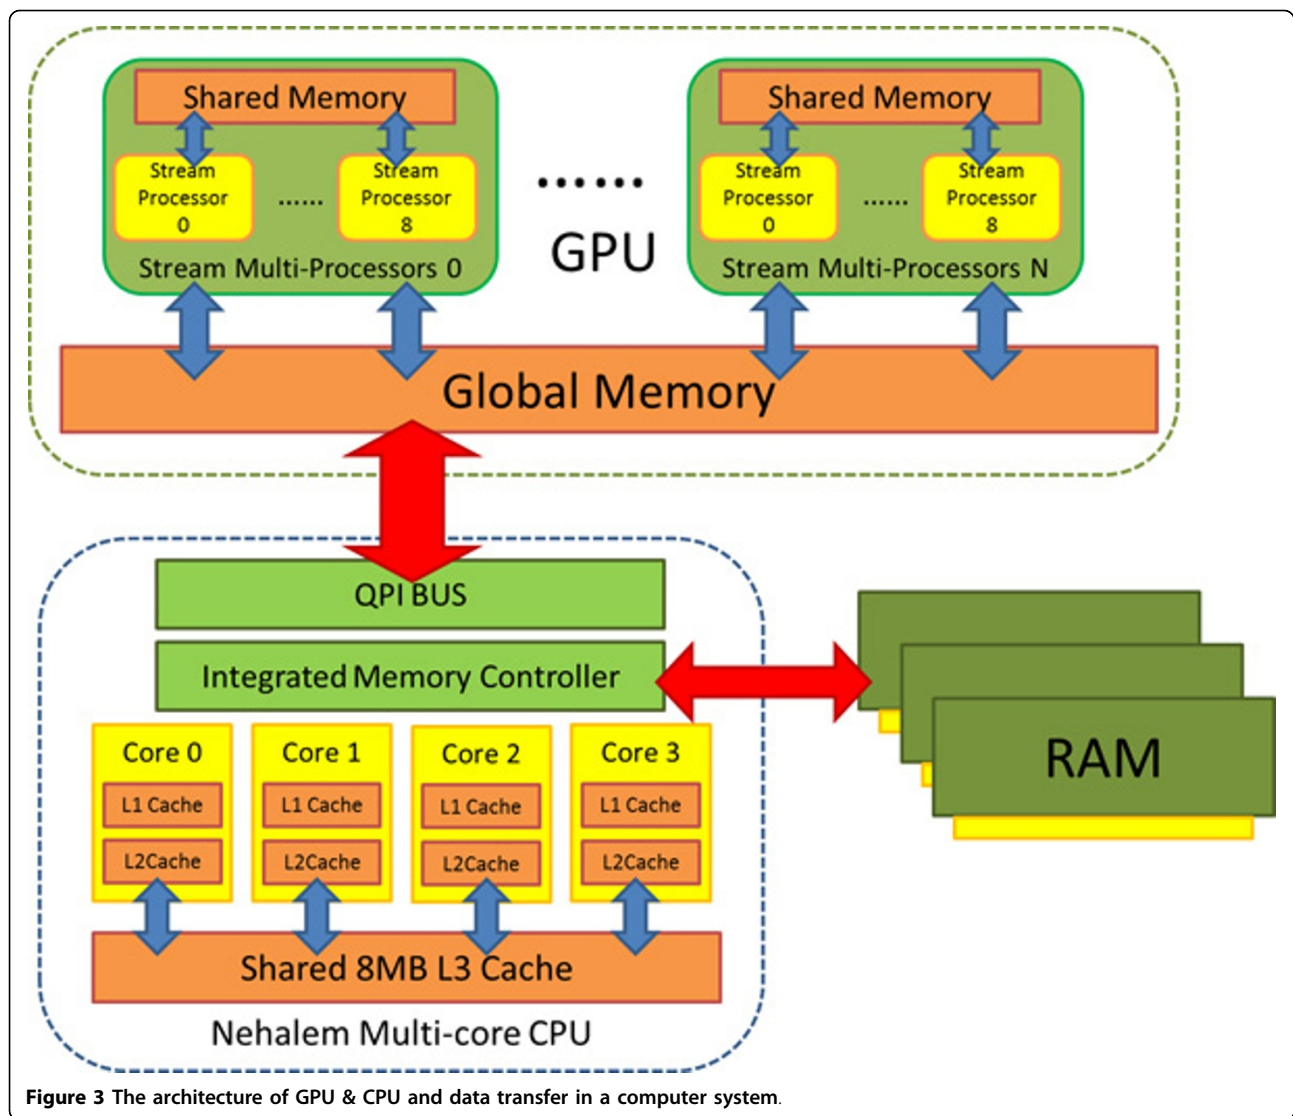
Shared Memory

Stream Processor 0

......

Stream Processor 8

Stream Multi-Processors 0

......

GPU

Shared Memory

Stream Processor 0

......

Stream Processor 8

Stream Multi-Processors N

Global Memory

QPI BUS

Integrated Memory Controller

RAM

Core 0

L1 Cache

L2Cache

Core 1

L1 Cache

L2Cache

Core 2

L1 Cache

L2Cache

Core 3

L1 Cache

L2Cache

Shared 8MB L3 Cache

Nehalem Multi-core CPU

**Figure 3** The architecture of GPU & CPU and data transfer in a computer system.